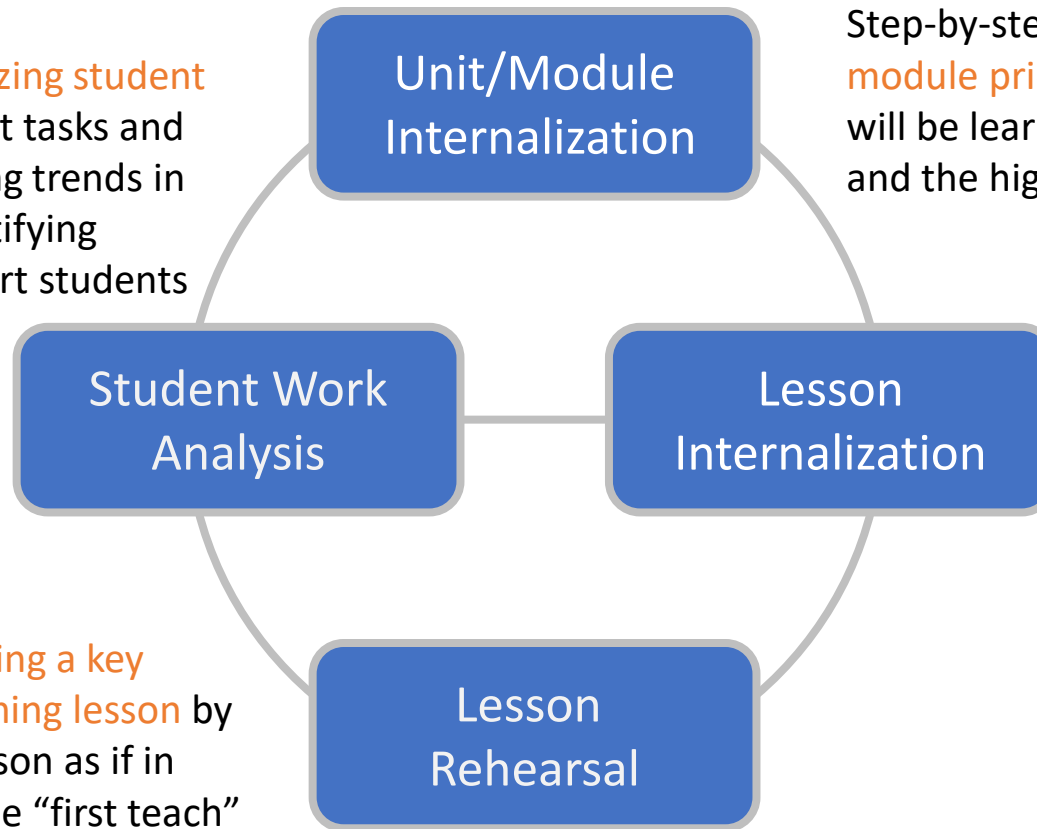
zing student
t tasks and
g trends in
tifying
rt students

Unit/Module Internalization

Step-by-ste
module pri
will be lear
and the hig

Student Work Analysis

Lesson Internalization

ing a key
ning lesson by
son as if in
e "first teach"

Lesson Rehearsal